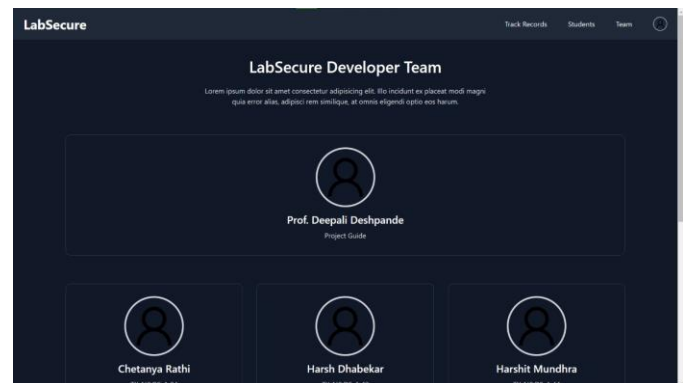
LabSecure

Track Records Students Team

LabSecure Developer Team

Lorem ipsum dolor sit amet consectetur adipisicing elit. Illo incidunt ex placeat modi magni quia error alias, adipisci rem similique, ut omnis eligendi optio eos harum.

Prof. Deepali Deshpande

Project Guide

Chetanya Rathi

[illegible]

Harsh Dhabekar

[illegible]

Harshit Mundhra

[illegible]